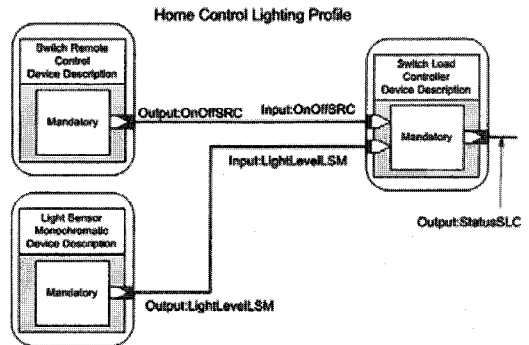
Home Control Lighting Profile

Switch Remote Control Device Description

Mandatory

Output:OnOffSRC

Input:OnOffSRC

Switch Load Controller Device Description

Mandatory

Input:LightLevelLSM

Output:StatusSLC

Light Sensor Monochromatic Device Description

Mandatory

Output:LightLevelLSM